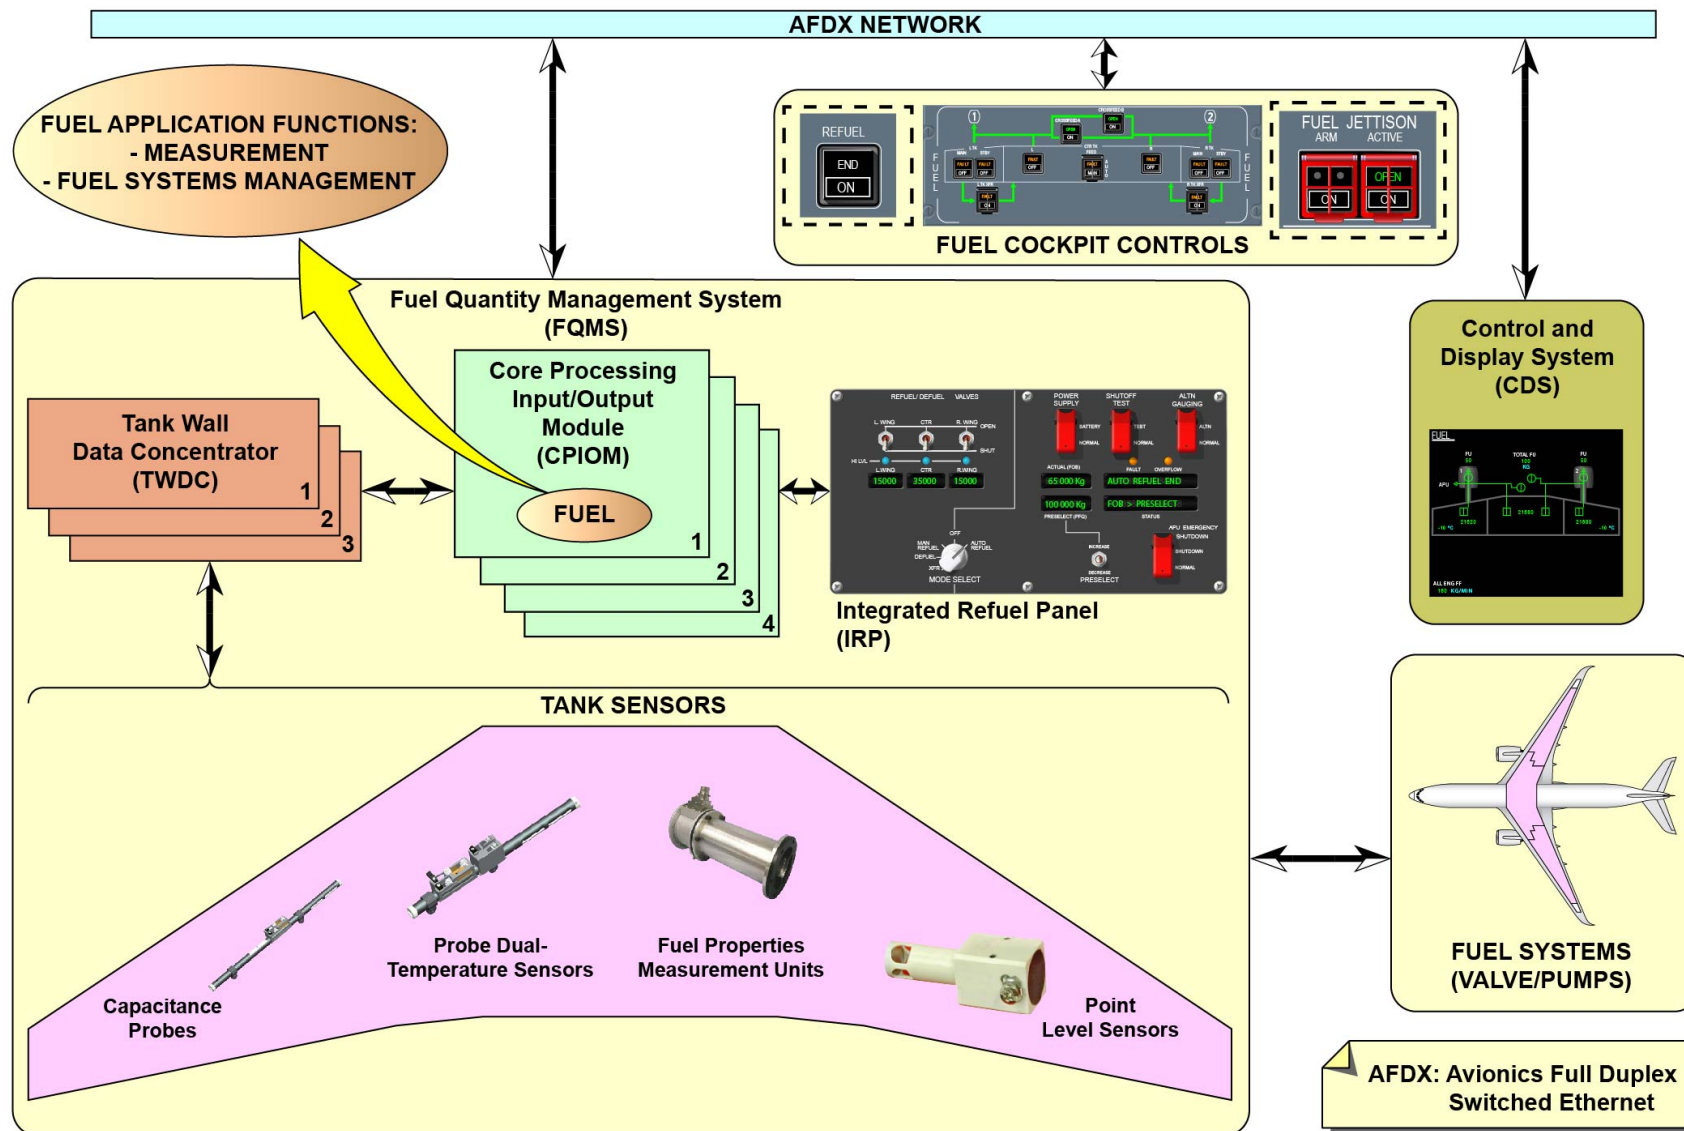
AFDX NETWORK

FUEL APPLICATION FUNCTIONS:
- MEASUREMENT
- FUEL SYSTEMS MANAGEMENT

REFUEL
END
ON

CROSSFEED
OPEN
ON

FUEL
FAULT
OFF

FUEL JETTISON
ARM ACTIVE
OPEN
ON ON

FUEL COCKPIT CONTROLS

Fuel Quantity Management System
(FQMS)

Control and
Display System
(CDS)

Tank Wall
Data Concentrator
(TWDC)
1
2
3

Core Processing
Input/Output
Module
(CPIOM)
FUEL
1
2
3
4

REFUEL/ DEFUEL VALVES
L.WING CTR R.WING
OPEN
SHUT
HI LVL
15000 35000 15000
POWER SUPPLY
SHUTOFF TEST
ALTN GAUGING
BATTERY NORMAL TEST NORMAL ALTN NORMAL
ACTUAL (FOB)
FAULT OVERFLOW
65 000 Kg
AUTO REFUEL END
100 000 Kg
FOB > PRESELECT
PRESELECT (FPG)
STATUS
APU EMERGENCY SHUTDOWN
OFF
MAN REFUEL
AUTO REFUEL
DEFUEL
XFR
MODE SELECT
INCREASE
DECREASE
PRESELECT
SHUTDOWN
NORMAL

Integrated Refuel Panel
(IRP)

FUEL
TOTAL FU
APU
ALL ENG FF

TANK SENSORS

Capacitance
Probes

Probe Dual-
Temperature Sensors

Fuel Properties
Measurement Units

Point
Level Sensors

FUEL SYSTEMS
(VALVE/PUMPS)

AFDX: Avionics Full Duplex
Switched Ethernet